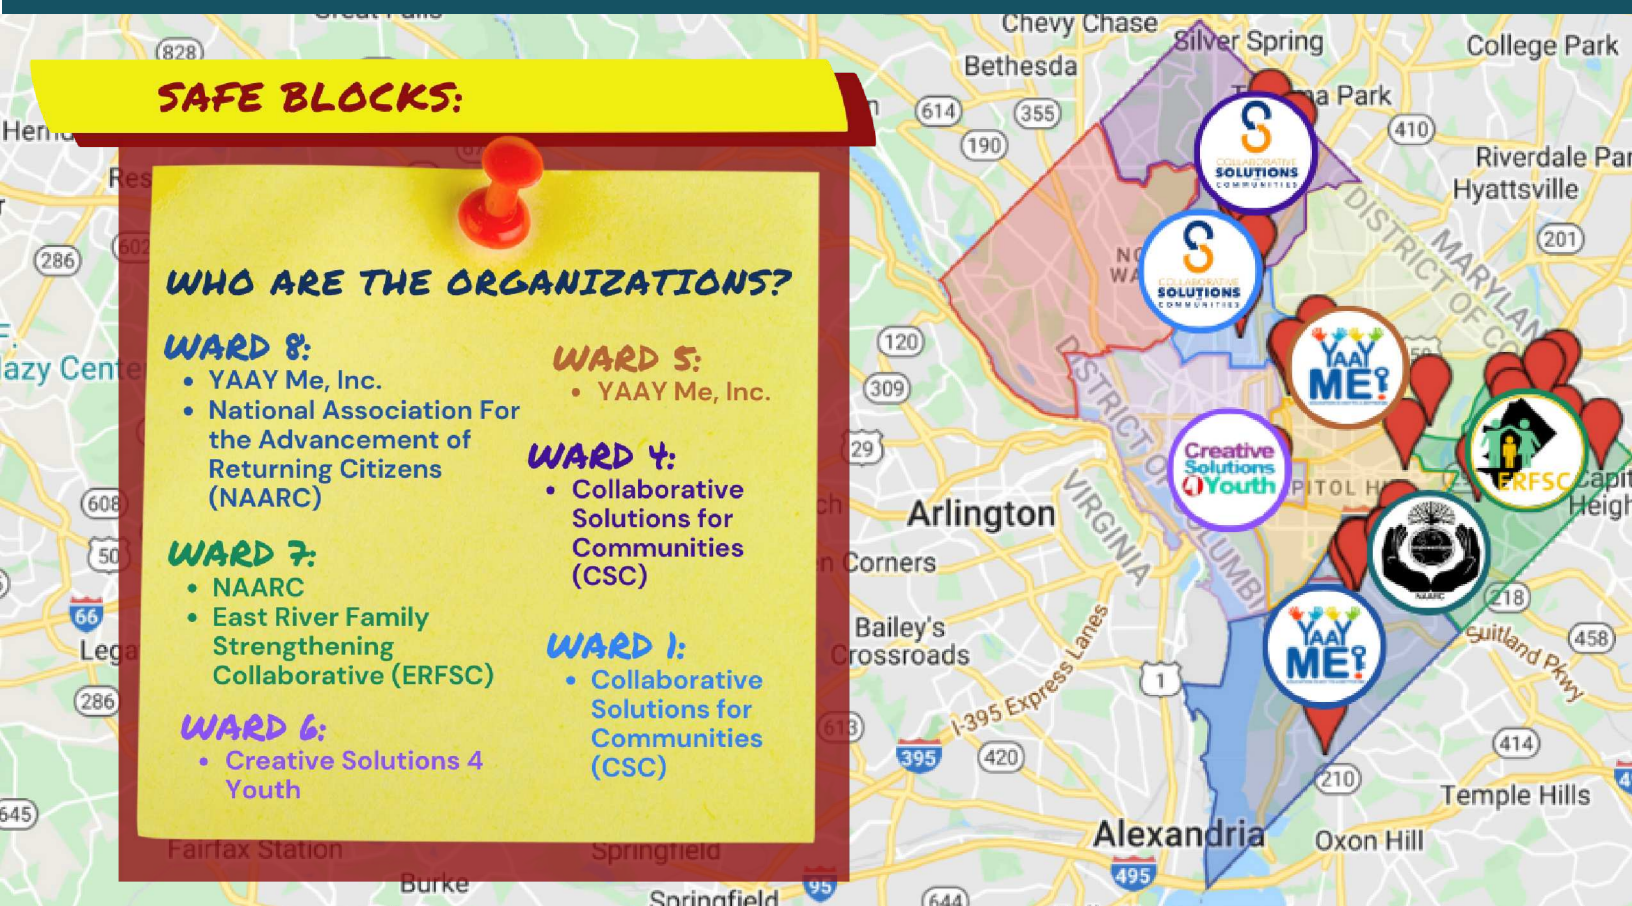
SAFE BLOCKS:

WHO ARE THE ORGANIZATIONS?

WARD 8:
• YAAY Me, Inc.
• National Association For the Advancement of Returning Citizens (NAARC)

WARD 7:
• NAARC
• East River Family Strengthening Collaborative (ERFSC)

WARD 6:
• Creative Solutions 4 Youth

WARD 5:
• YAAY Me, Inc.

WARD 4:
• Collaborative Solutions for Communities (CSC)

WARD 1:
• Collaborative Solutions for Communities (CSC)

Chevy Chase
Silver Spring
College Park
Bethesda
Takoma Park
Riverdale Park
Hyattsville
DISTRICT OF COLUMBIA
MARYLAND
VIRGINIA
Arlington
Bailey's Crossroads
I-395 Express Lanes
Alexandria
Oxon Hill
Temple Hills
Suitland Pkwy
Capitol Heights
CAPITOL HILL
Fairfax Station
Springfield
Burke
Herndon
Reston
Lazy Center
Legato
Great Falls
Seven Corners
Merrifield
SOLUTIONS
COLLABORATIVE SOLUTIONS COMMUNITIES
YAAY ME!
Creative Solutions 4 Youth
ERFSC
NAARC
828
614
355
190
410
201
286
602
120
309
29
608
50
66
286
613
395
420
1
218
458
414
210
495
95
644
645